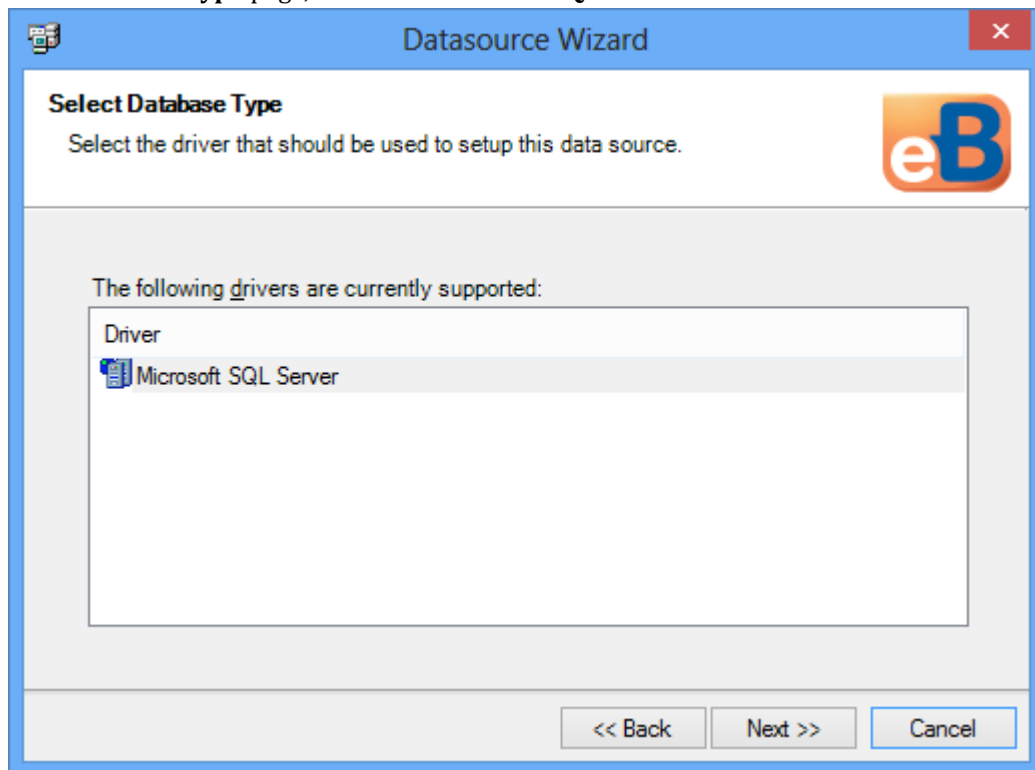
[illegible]

Datasource Wizard

Select Database Type

Select the driver that should be used to setup this data source.

eB

The following drivers are currently supported:

Driver

Microsoft SQL Server

<< Back

Next >>

Cancel